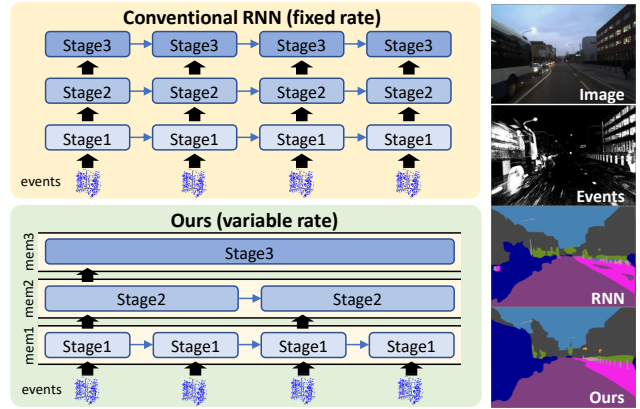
Conventional RNN (fixed rate)

Stage3 Stage3 Stage3 Stage3

Stage2 Stage2 Stage2 Stage2

Stage1 Stage1 Stage1 Stage1

events

Ours (variable rate)

mem3

Stage3

mem2

Stage2 Stage2

mem1

Stage1 Stage1 Stage1 Stage1

events

Image

Events

RNN

Ours